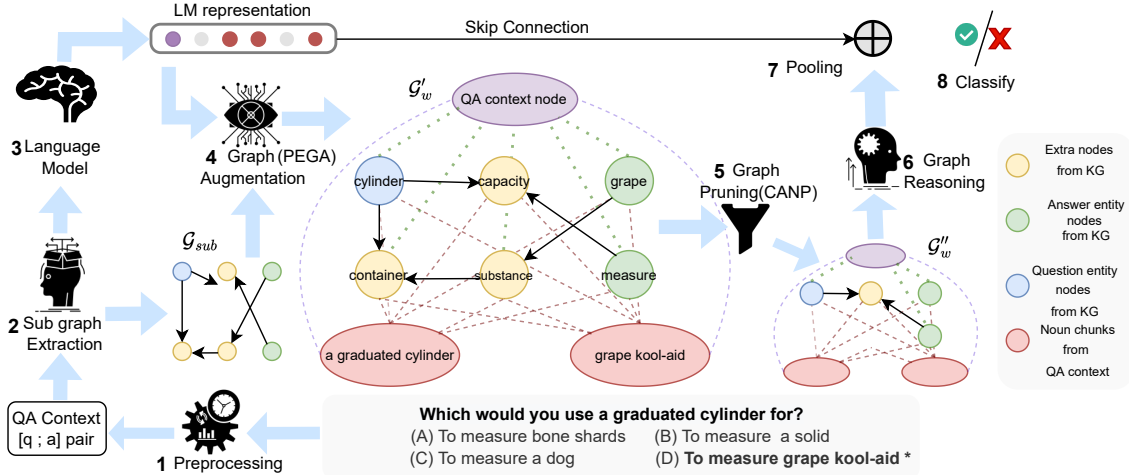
LM representation

Skip Connection

7 Pooling

8 Classify

3 Language Model

4 Graph (PEGA) Augmentation

$\mathcal{G}'_w$

QA context node

cylinder

capacity

grape

container

substance

measure

a graduated cylinder

grape kool-aid

5 Graph Pruning(CANP)

6 Graph Reasoning

$\mathcal{G}''_w$

Extra nodes from KG

Answer entity nodes from KG

Question entity nodes from KG

Noun chunks from QA context

$\mathcal{G}_{sub}$

2 Sub graph Extraction

QA Context [q ; a] pair

1 Preprocessing

Which would you use a graduated cylinder for?

(A) To measure bone shards

(B) To measure a solid

(C) To measure a dog

(D) **To measure grape kool-aid** *